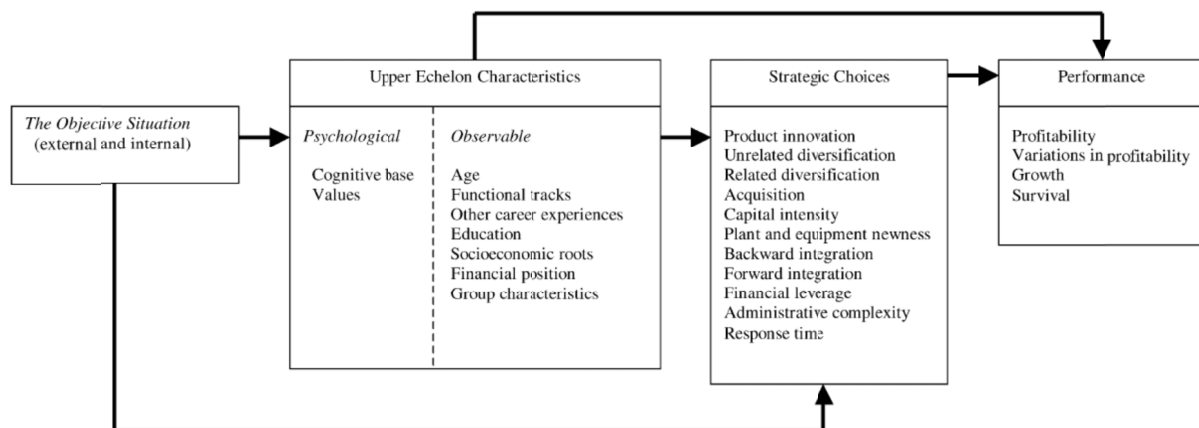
The Objective Situation
(external and internal)

Upper Echelon Characteristics

Psychological

Cognitive base
Values

Observable

Age
Functional tracks
Other career experiences
Education
Socioeconomic roots
Financial position
Group characteristics

Strategic Choices

Product innovation
Unrelated diversification
Related diversification
Acquisition
Capital intensity
Plant and equipment newness
Backward integration
Forward integration
Financial leverage
Administrative complexity
Response time

Performance

Profitability
Variations in profitability
Growth
Survival